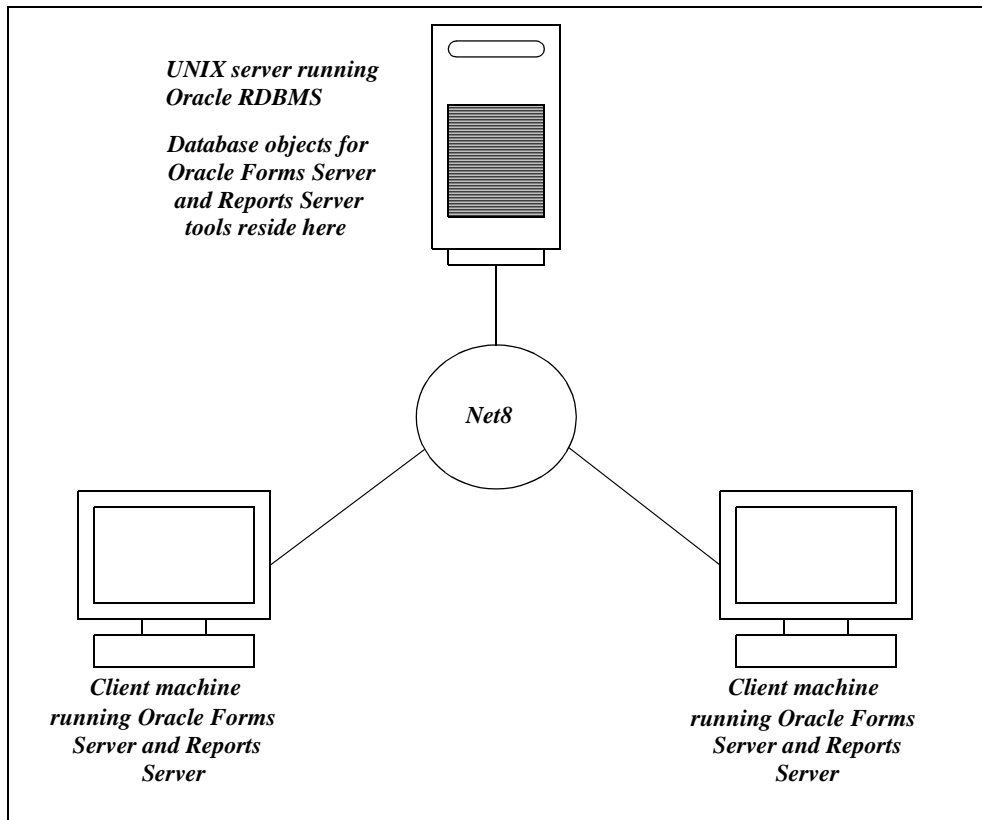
UNIX server running Oracle RDBMS

Database objects for Oracle Forms Server and Reports Server tools reside here

Net8

Client machine running Oracle Forms Server and Reports Server

Client machine running Oracle Forms Server and Reports Server